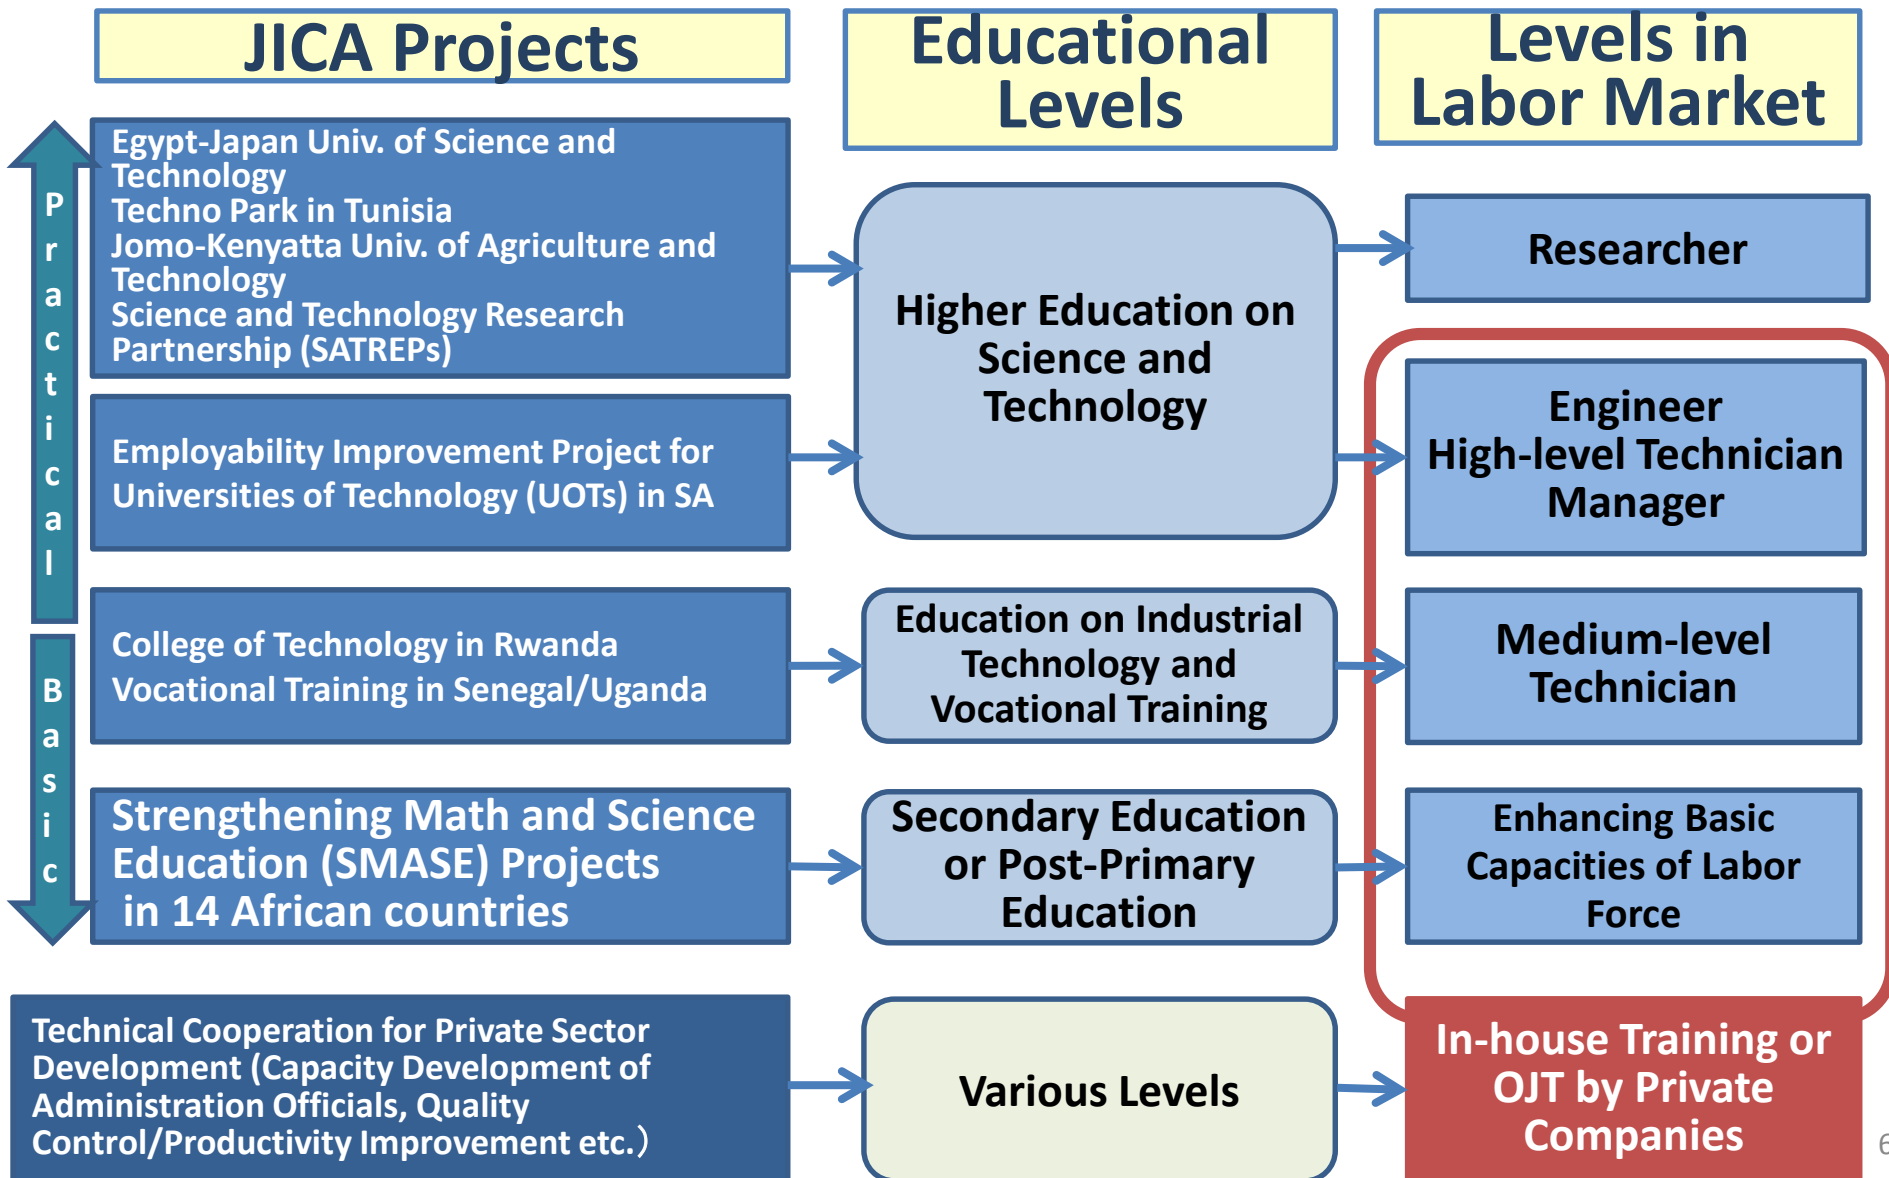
JICA Projects

Educational Levels

Levels in Labor Market

Practical

Basic

Egypt-Japan Univ. of Science and Technology
Techno Park in Tunisia
Jomo-Kenyatta Univ. of Agriculture and Technology
Science and Technology Research Partnership (SATREPs)

Employability Improvement Project for Universities of Technology (UOTs) in SA

College of Technology in Rwanda
Vocational Training in Senegal/Uganda

Strengthening Math and Science Education (SMASE) Projects in 14 African countries

Technical Cooperation for Private Sector Development (Capacity Development of Administration Officials, Quality Control/Productivity Improvement etc.)

Higher Education on Science and Technology

Education on Industrial Technology and Vocational Training

Secondary Education or Post-Primary Education

Various Levels

Researcher

Engineer
High-level Technician
Manager

Medium-level Technician

Enhancing Basic Capacities of Labor Force

In-house Training or OJT by Private Companies

6